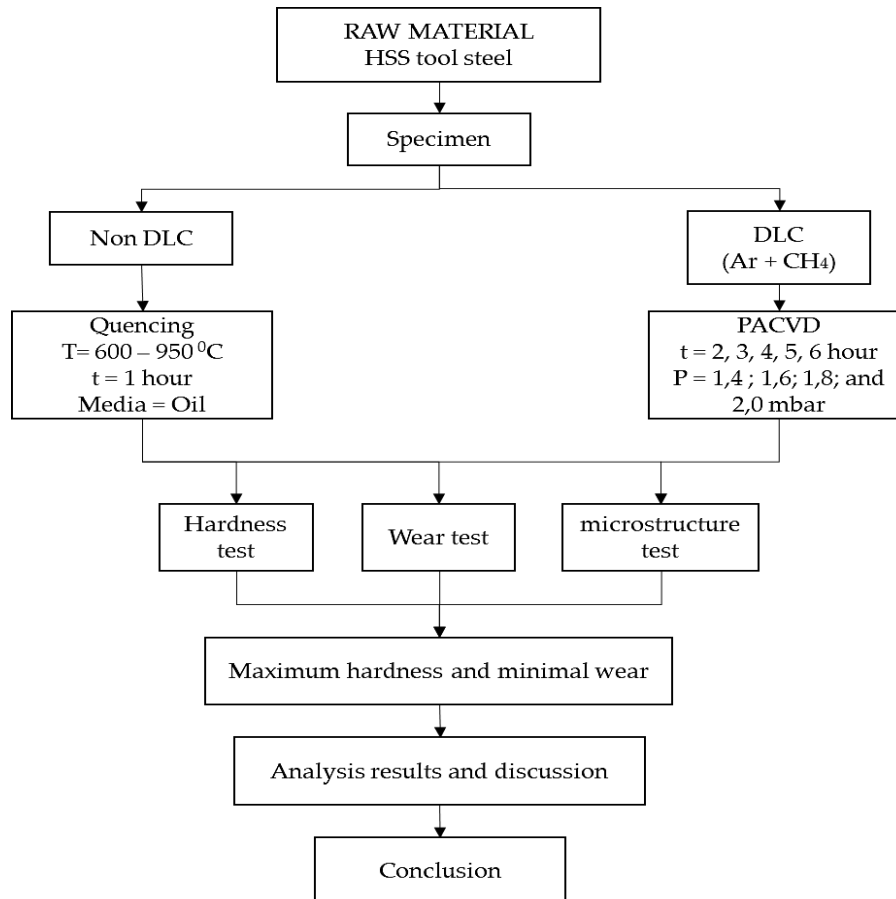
RAW MATERIAL
HSS tool steel

Specimen

Non DLC

DLC
(Ar + $CH_4$)

Quencing
T= 600 – 950 $^0$C
t = 1 hour
Media = Oil

PACVD
t = 2, 3, 4, 5, 6 hour
P = 1,4 ; 1,6; 1,8; and 2,0 mbar

Hardness test

Wear test

microstructure test

Maximum hardness and minimal wear

Analysis results and discussion

Conclusion